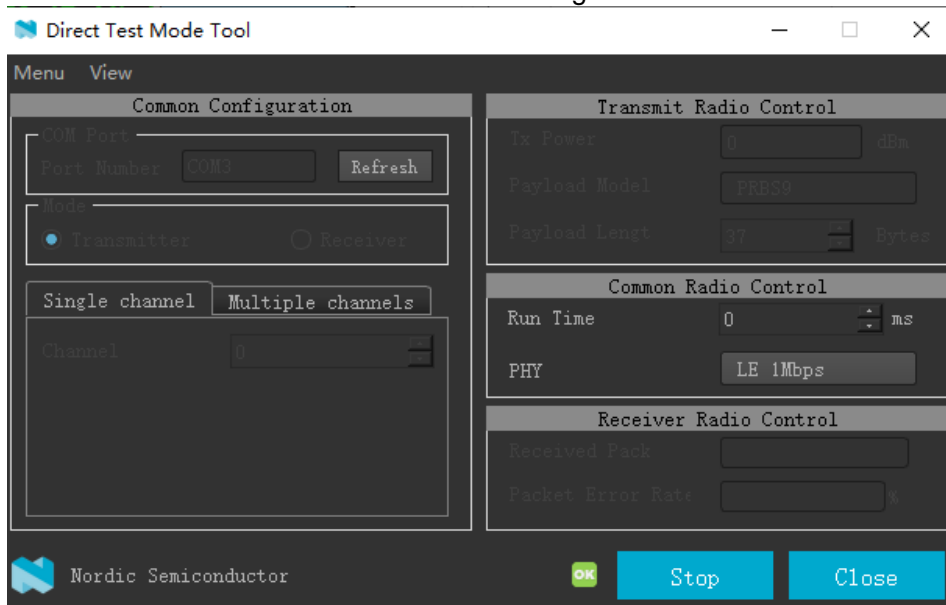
Direct Test Mode Tool

Menu View

Common Configuration

COM Port
Port Number COM3 Refresh

Mode
Transmitter Receiver

Single channel Multiple channels

Channel 0

Transmit Radio Control

Tx Power 0 dBm

Payload Model PRBS9

Payload Lengt 37 Bytes

Common Radio Control

Run Time 0 ms

PHY LE 1Mbps

Receiver Radio Control

Received Pack

Packet Error Rate %

Nordic Semiconductor

OK

Stop

Close